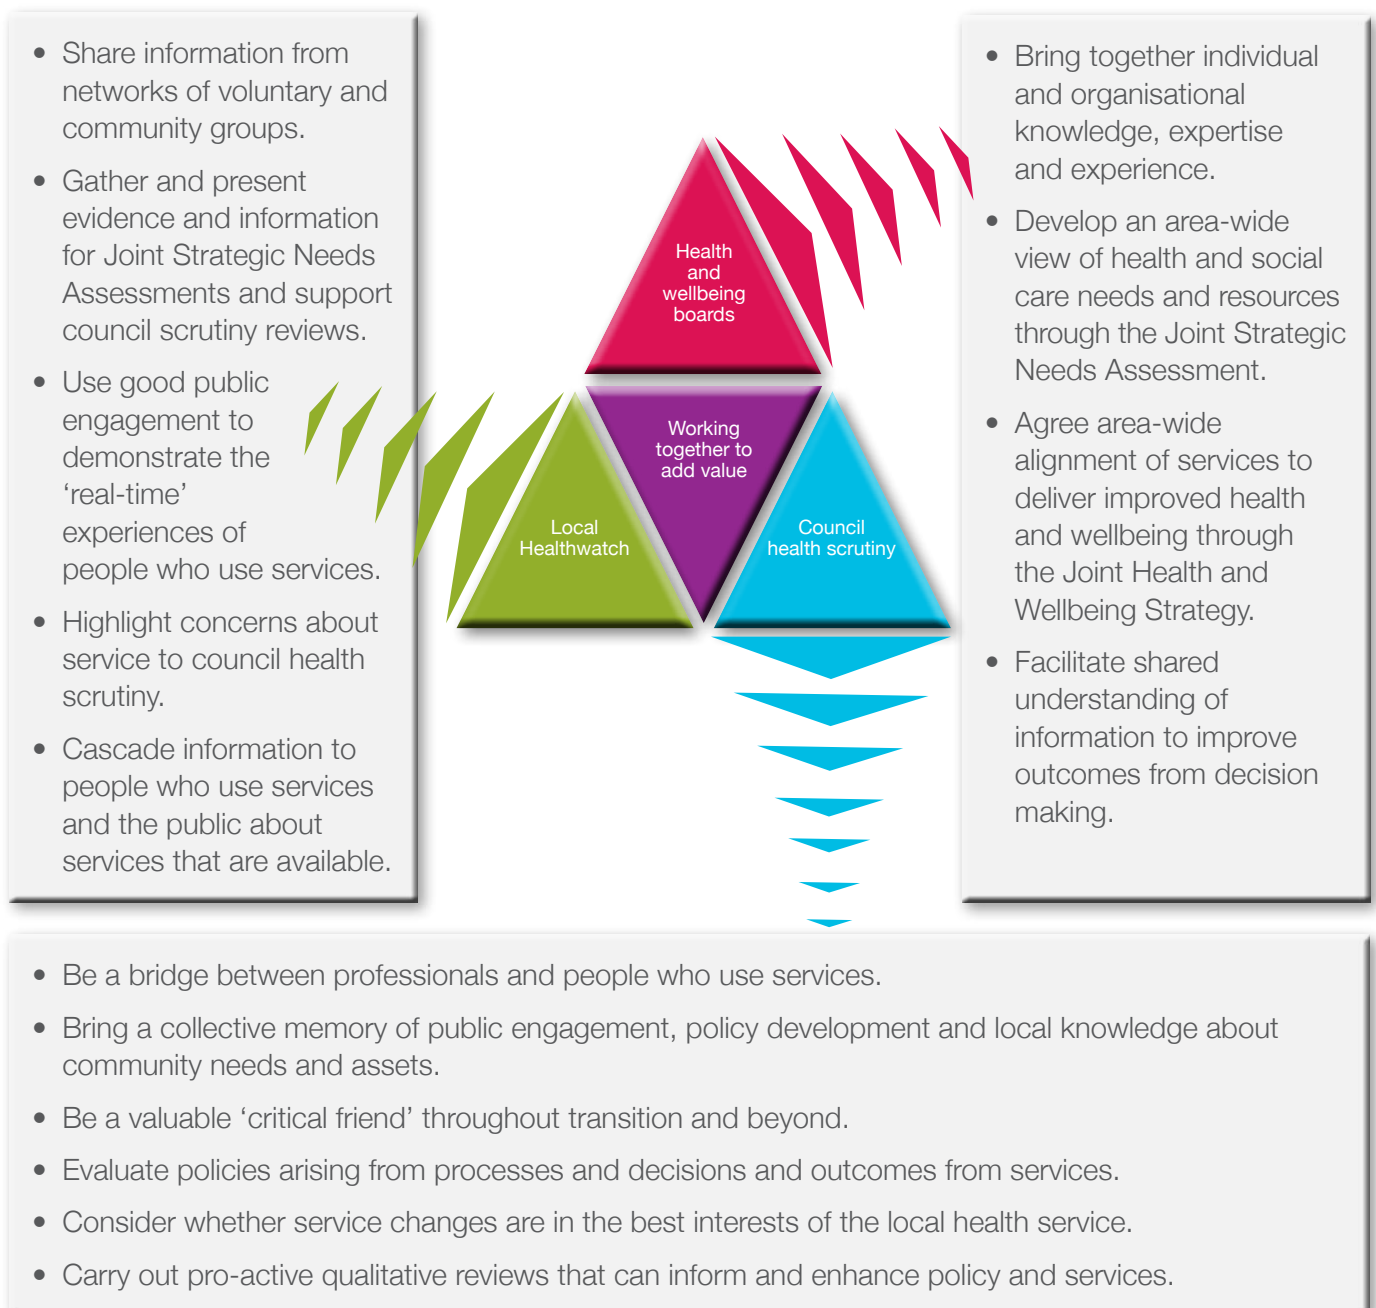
- Share information from networks of voluntary and community groups.
- Gather and present evidence and information for Joint Strategic Needs Assessments and support council scrutiny reviews.
- Use good public engagement to demonstrate the ‘real-time’ experiences of people who use services.
- Highlight concerns about service to council health scrutiny.
- Cascade information to people who use services and the public about services that are available.

Health and wellbeing boards

Working together to add value

Local Healthwatch

Council health scrutiny

- Bring together individual and organisational knowledge, expertise and experience.
- Develop an area-wide view of health and social care needs and resources through the Joint Strategic Needs Assessment.
- Agree area-wide alignment of services to deliver improved health and wellbeing through the Joint Health and Wellbeing Strategy.
- Facilitate shared understanding of information to improve outcomes from decision making.

- Be a bridge between professionals and people who use services.
- Bring a collective memory of public engagement, policy development and local knowledge about community needs and assets.
- Be a valuable ‘critical friend’ throughout transition and beyond.
- Evaluate policies arising from processes and decisions and outcomes from services.
- Consider whether service changes are in the best interests of the local health service.
- Carry out pro-active qualitative reviews that can inform and enhance policy and services.